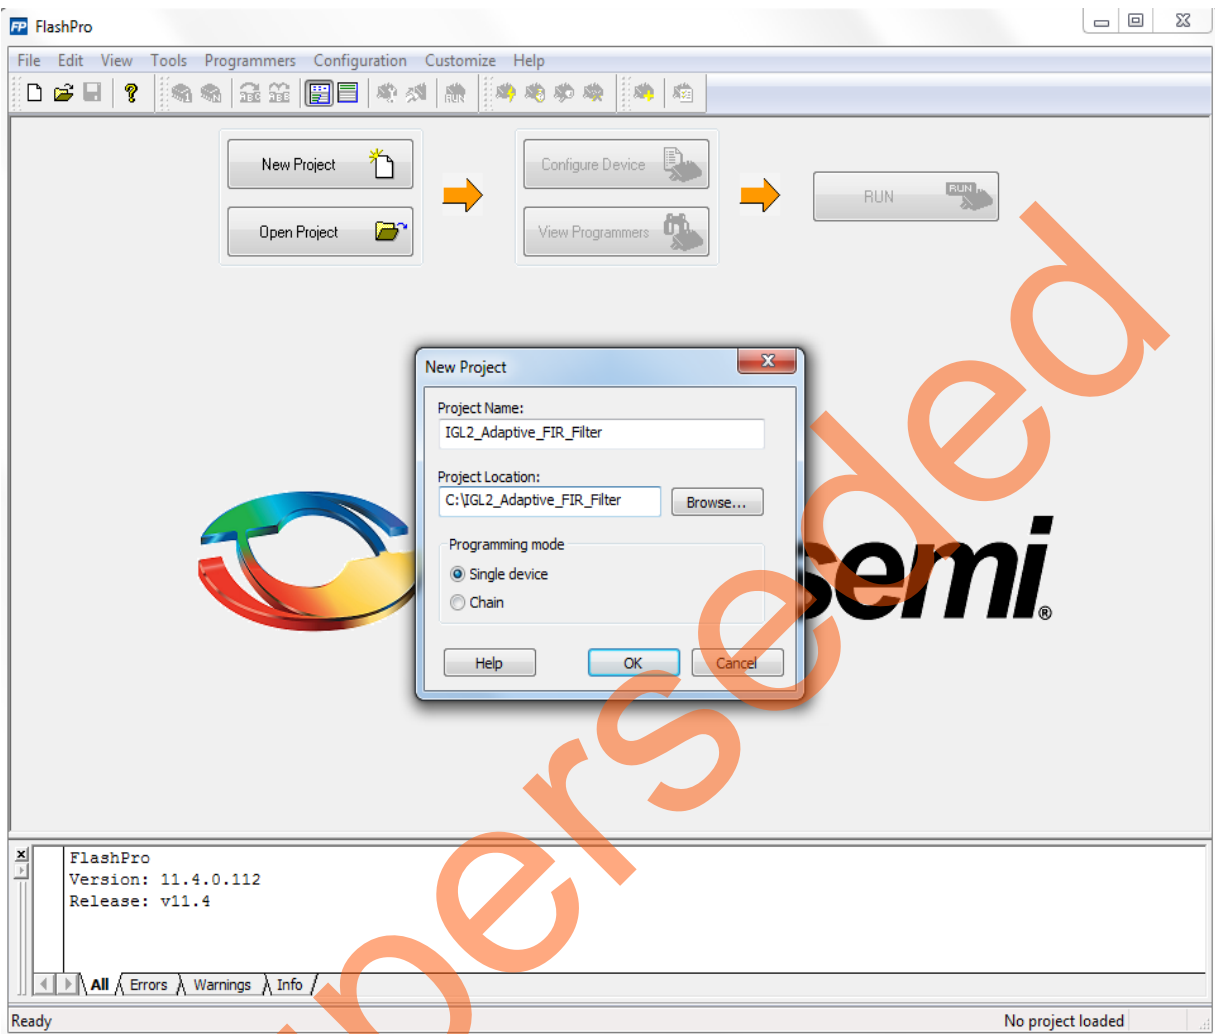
FP FlashPro

File Edit View Tools Programmers Configuration Customize Help

New Project

Open Project

Configure Device

View Programmers

RUN

RUN

New Project

Project Name:

IGL2_Adaptive_FIR_Filter

Project Location:

C:\IGL2_Adaptive_FIR_Filter

Browse...

Programming mode

Single device

Chain

Help

OK

Cancel

semi®

FlashPro
Version: 11.4.0.112
Release: v11.4

All Errors Warnings Info

Ready

No project loaded

Superseded